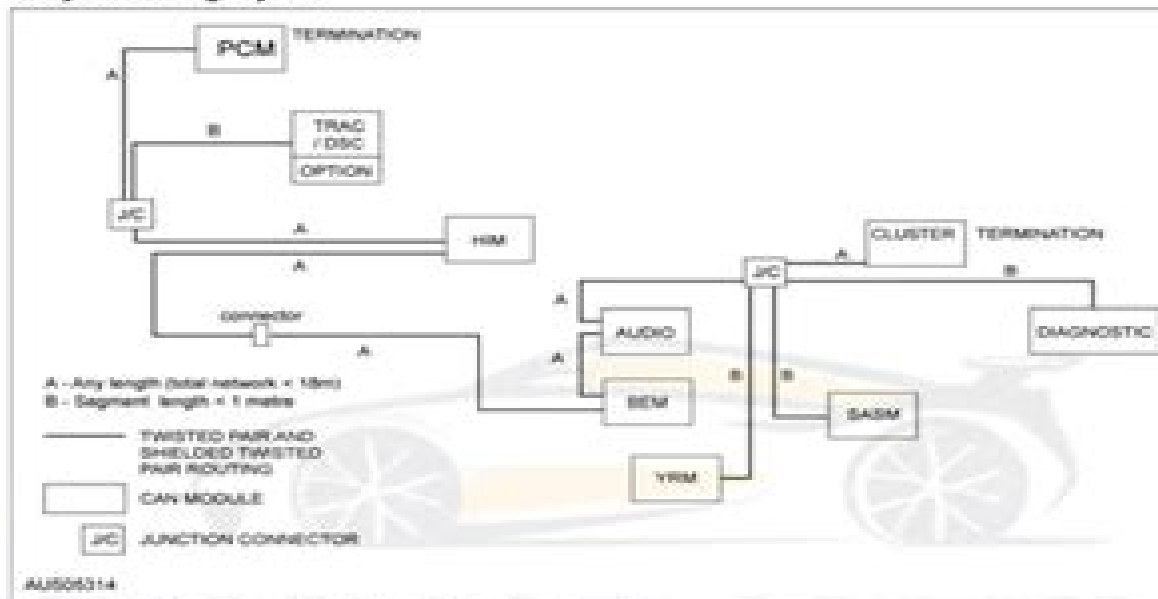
PCM TERMINATION

A

B

TRAC / DSC

OPTION

J/C

A

HIM

A

connector

A

A

AUDIO

A

BEM

B

B

J/C

A

CLUSTER TERMINATION

B

DIAGNOSTIC

SASM

YRM

A - Any length (total network < 18m)
B - Segment length < 1 metre

TWISTED PAIR AND SHIELDED TWISTED PAIR ROUTING

CAN MODULE

J/C JUNCTION CONNECTOR

AU505314